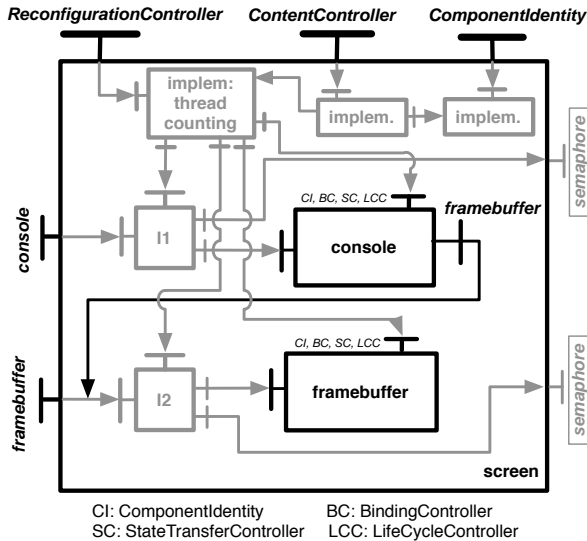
ReconfigurationController
ContentController
ComponentIdentity

implem: thread counting
implem.
implem.

semaphore

console
I1
CI, BC, SC, LCC
console
framebuffer

CI, BC, SC, LCC
framebuffer
I2
framebuffer

semaphore

screen

CI: ComponentIdentity
BC: BindingController
SC: StateTransferController
LCC: LifeCycleController